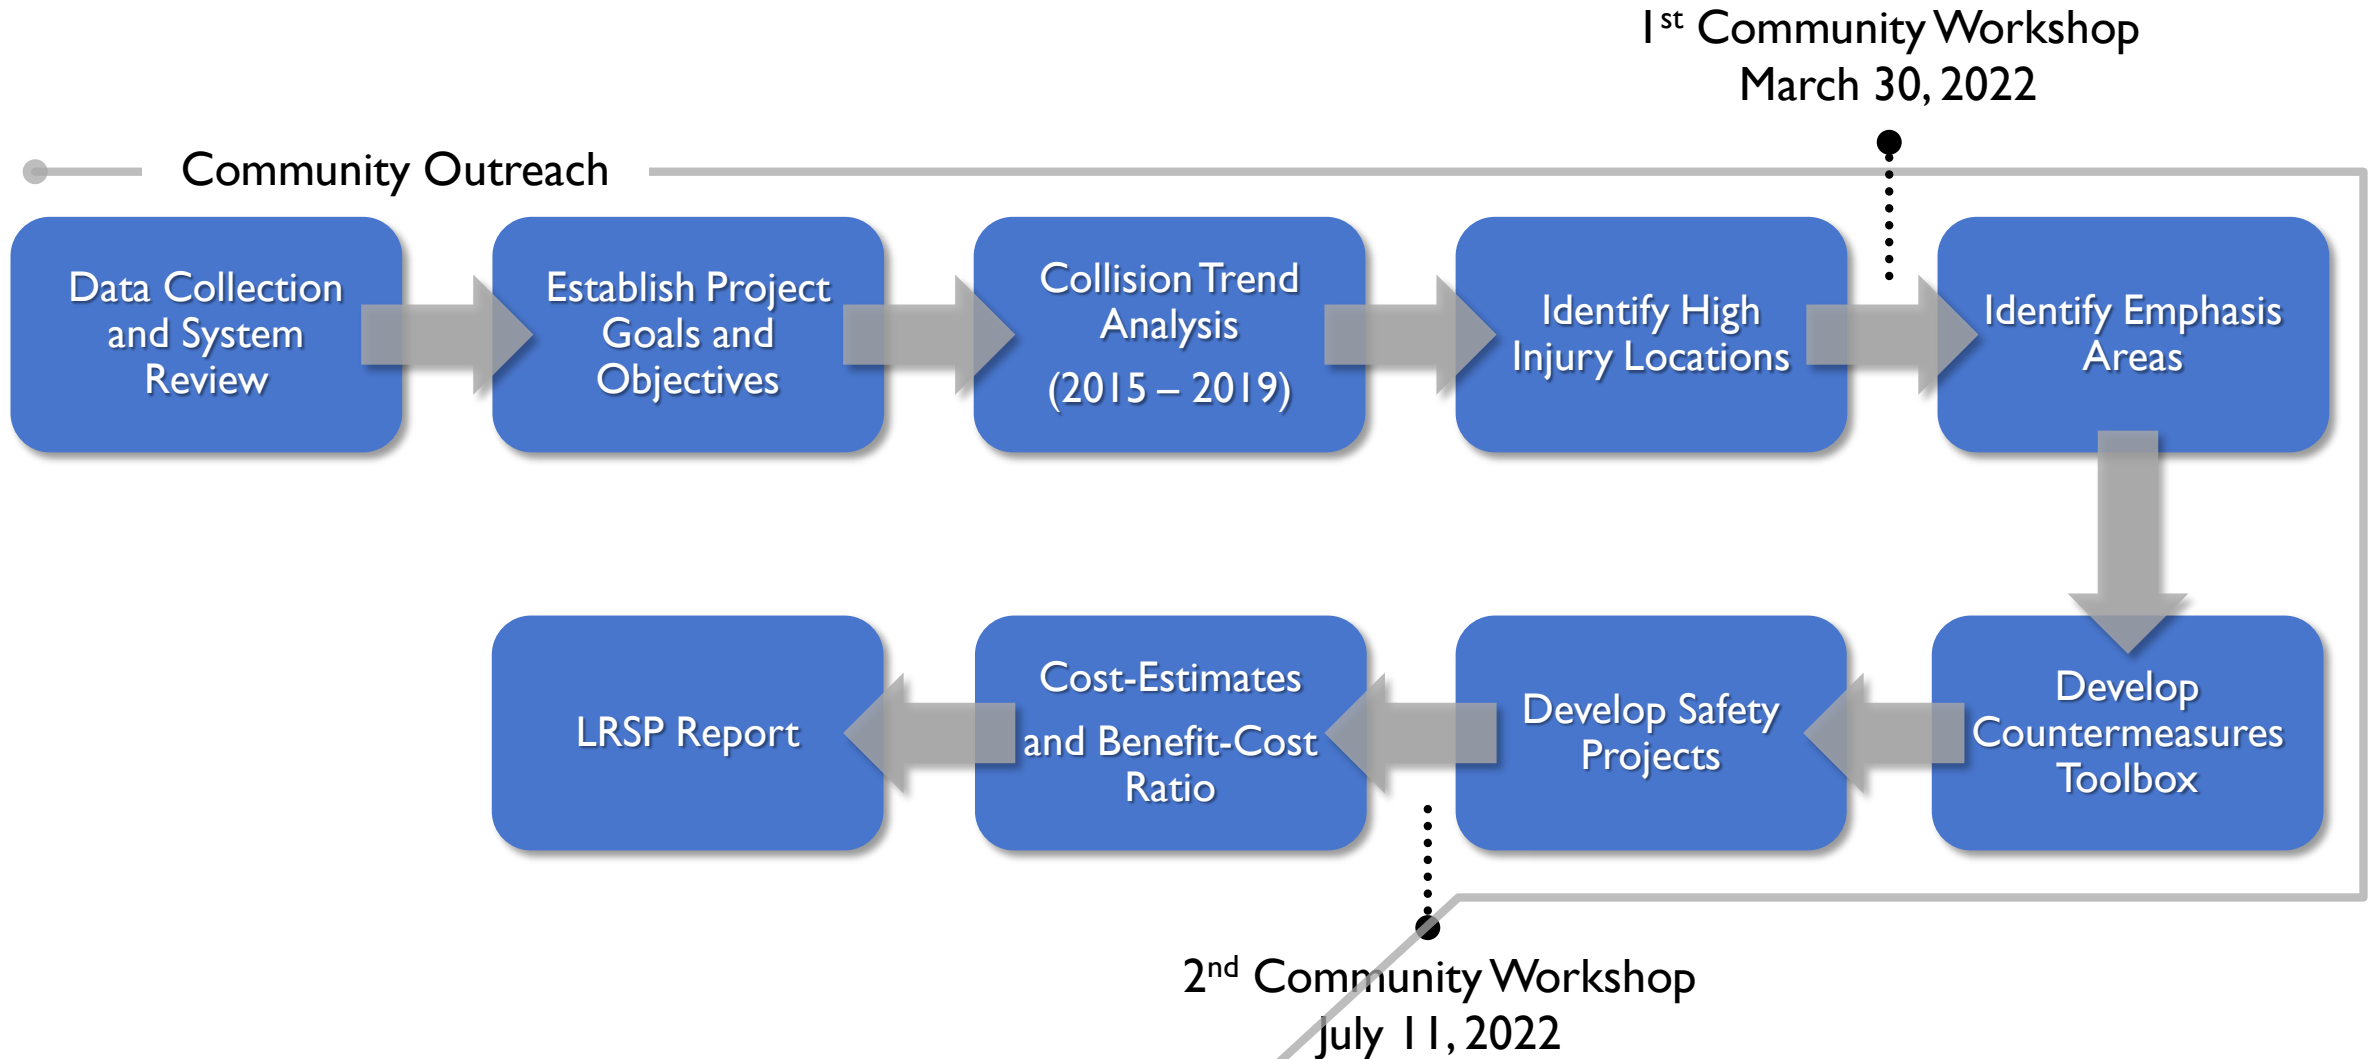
1$^{st}$ Community Workshop
March 30, 2022

Community Outreach

Data Collection and System Review

Establish Project Goals and Objectives

Collision Trend Analysis (2015 – 2019)

Identify High Injury Locations

Identify Emphasis Areas

Develop Countermeasures Toolbox

Develop Safety Projects

Cost-Estimates and Benefit-Cost Ratio

LRSP Report

2$^{nd}$ Community Workshop
July 11, 2022